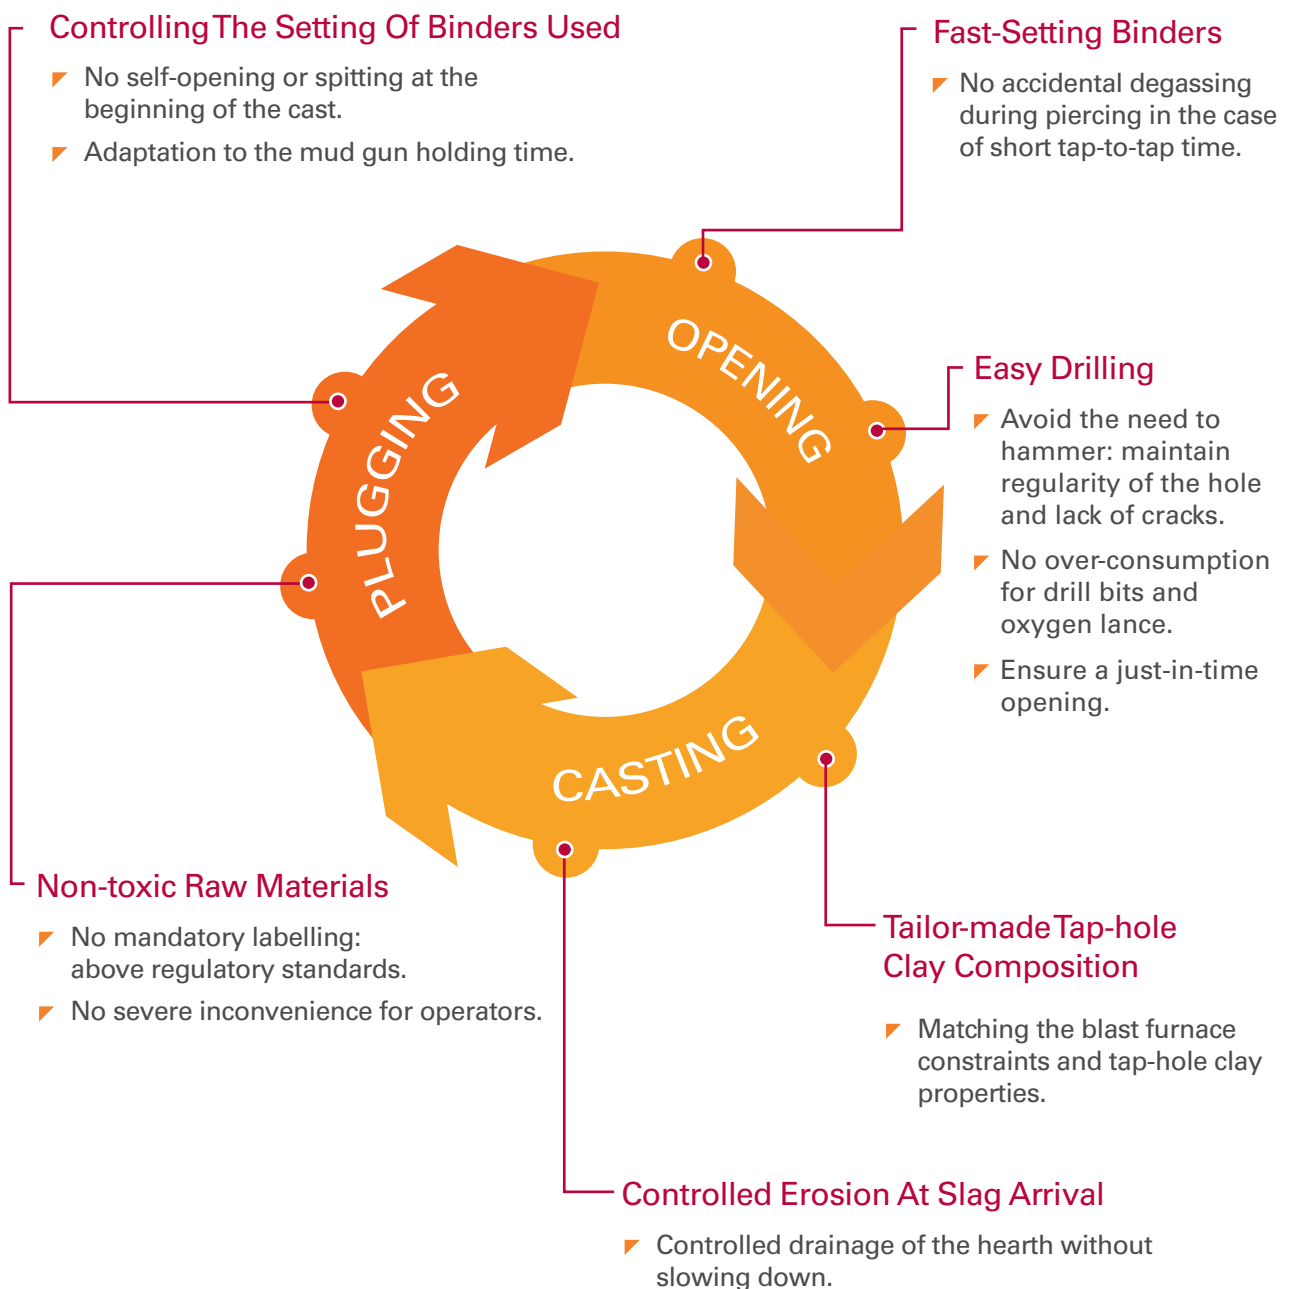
Controlling The Setting Of Binders Used

No self-opening or spitting at the beginning of the cast.

Adaptation to the mud gun holding time.

Fast-Setting Binders

No accidental degassing during piercing in the case of short tap-to-tap time.

OPENING

PLUGGING

CASTING

Easy Drilling

Avoid the need to hammer: maintain regularity of the hole and lack of cracks.

No over-consumption for drill bits and oxygen lance.

Ensure a just-in-time opening.

Non-toxic Raw Materials

No mandatory labelling: above regulatory standards.

No severe inconvenience for operators.

Tailor-made Tap-hole Clay Composition

Matching the blast furnace constraints and tap-hole clay properties.

Controlled Erosion At Slag Arrival

Controlled drainage of the hearth without slowing down.